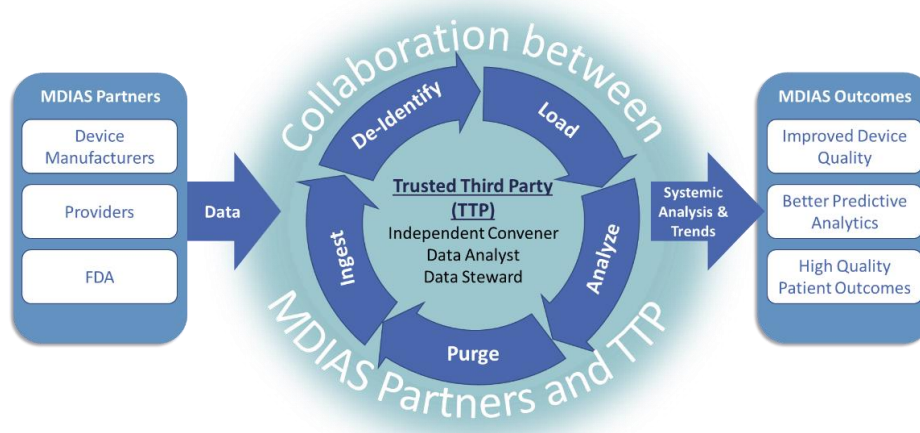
MDIAS Partners

Device Manufacturers

Providers

FDA

Data

Collaboration between

De-Identify

Load

Analyze

Purge

Ingest

Trusted Third Party (TTP)

Independent Convener

Data Analyst

Data Steward

MDIAS Partners and TTP

Systemic Analysis & Trends

MDIAS Outcomes

Improved Device Quality

Better Predictive Analytics

High Quality Patient Outcomes